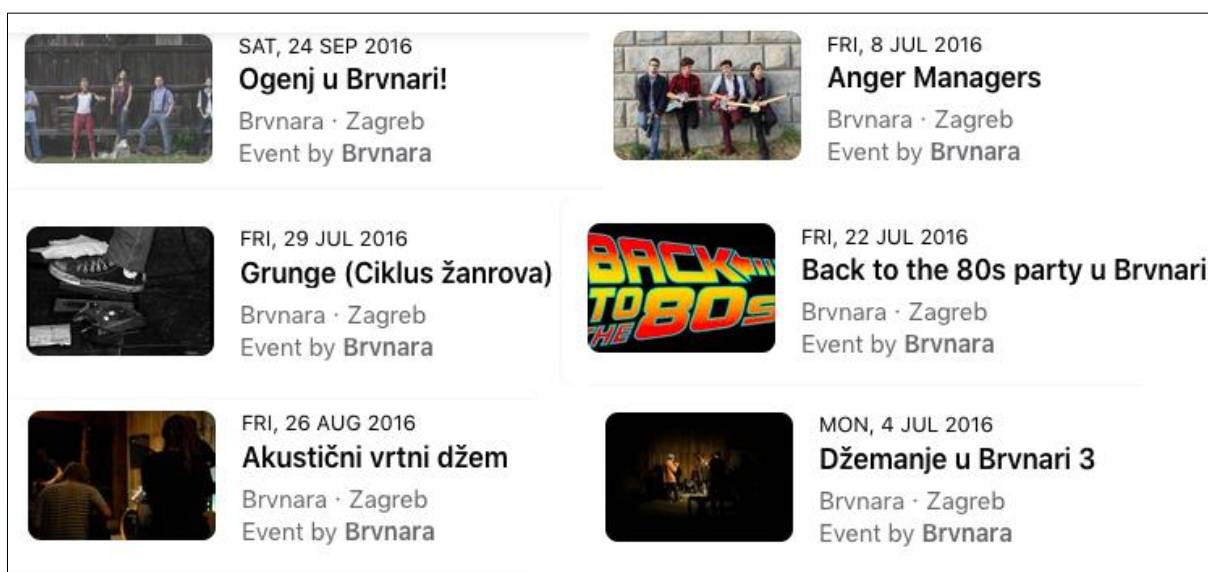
SAT, 24 SEP 2016
Ogenj u Brvnari!
Brvnara · Zagreb
Event by Brvnara

FRI, 8 JUL 2016
Anger Managers
Brvnara · Zagreb
Event by Brvnara

FRI, 29 JUL 2016
Grunge (Ciklus žanrova)
Brvnara · Zagreb
Event by Brvnara

BACK TO THE 80s

FRI, 22 JUL 2016
Back to the 80s party u Brvnari
Brvnara · Zagreb
Event by Brvnara

FRI, 26 AUG 2016
Akustični vrtni džem
Brvnara · Zagreb
Event by Brvnara

MON, 4 JUL 2016
Džemanje u Brvnari 3
Brvnara · Zagreb
Event by Brvnara